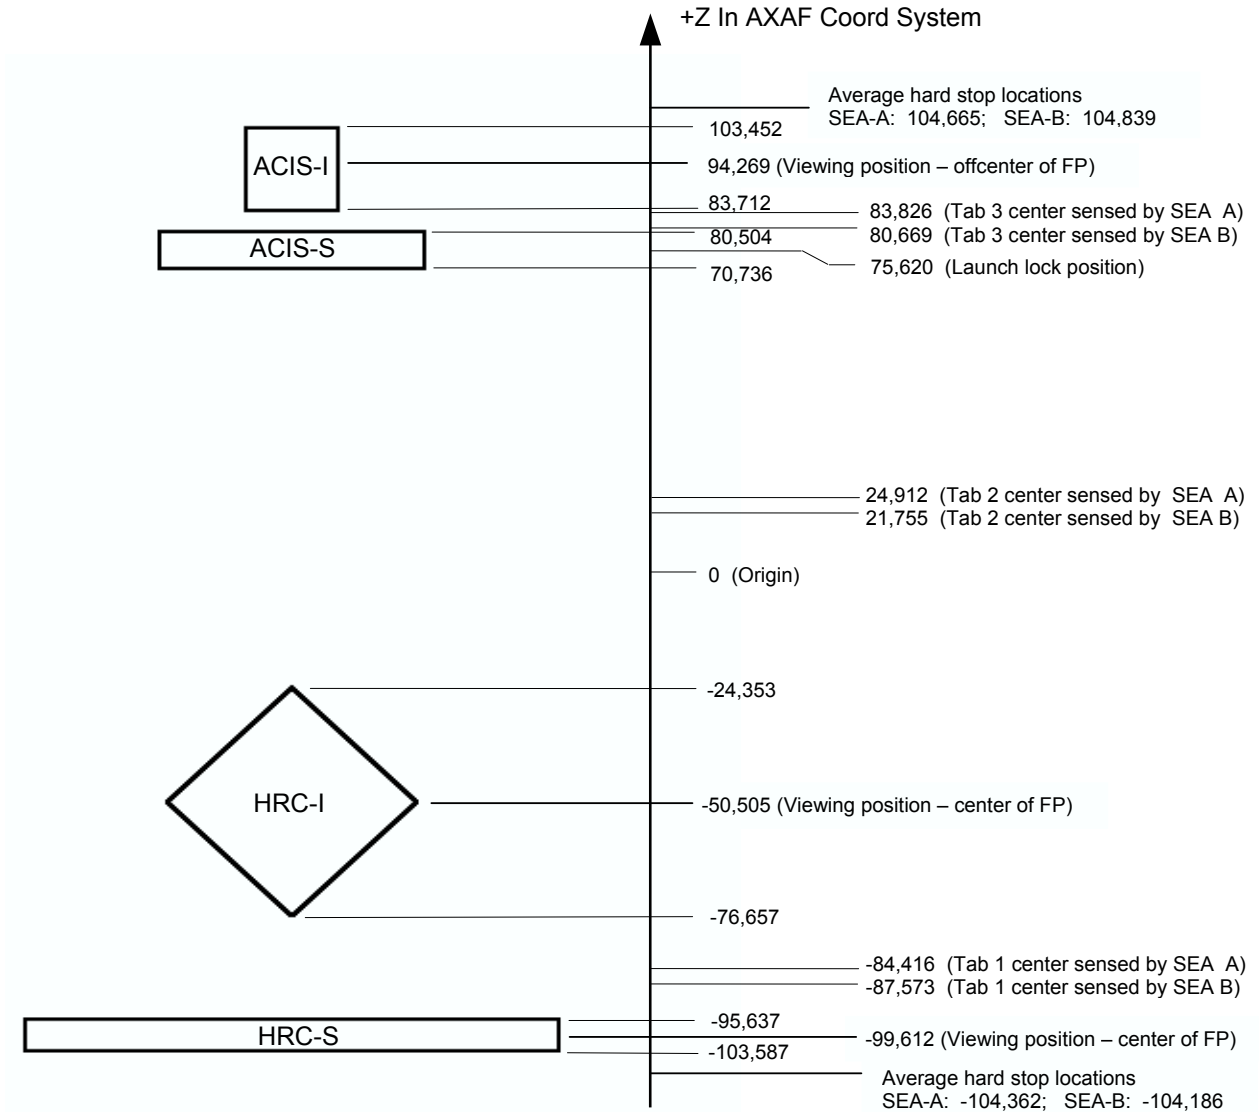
+Z In AXAF Coord System

Average hard stop locations
SEA-A: 104,665; SEA-B: 104,839

ACIS-I

103,452

94,269 (Viewing position – offcenter of FP)

83,712

83,826 (Tab 3 center sensed by SEA A)

ACIS-S

80,504

80,669 (Tab 3 center sensed by SEA B)

75,620 (Launch lock position)

70,736

24,912 (Tab 2 center sensed by SEA A)
21,755 (Tab 2 center sensed by SEA B)

0 (Origin)

-24,353

HRC-I

-50,505 (Viewing position – center of FP)

-76,657

-84,416 (Tab 1 center sensed by SEA A)
-87,573 (Tab 1 center sensed by SEA B)

HRC-S

-95,637

-99,612 (Viewing position – center of FP)

-103,587

Average hard stop locations
SEA-A: -104,362; SEA-B: -104,186